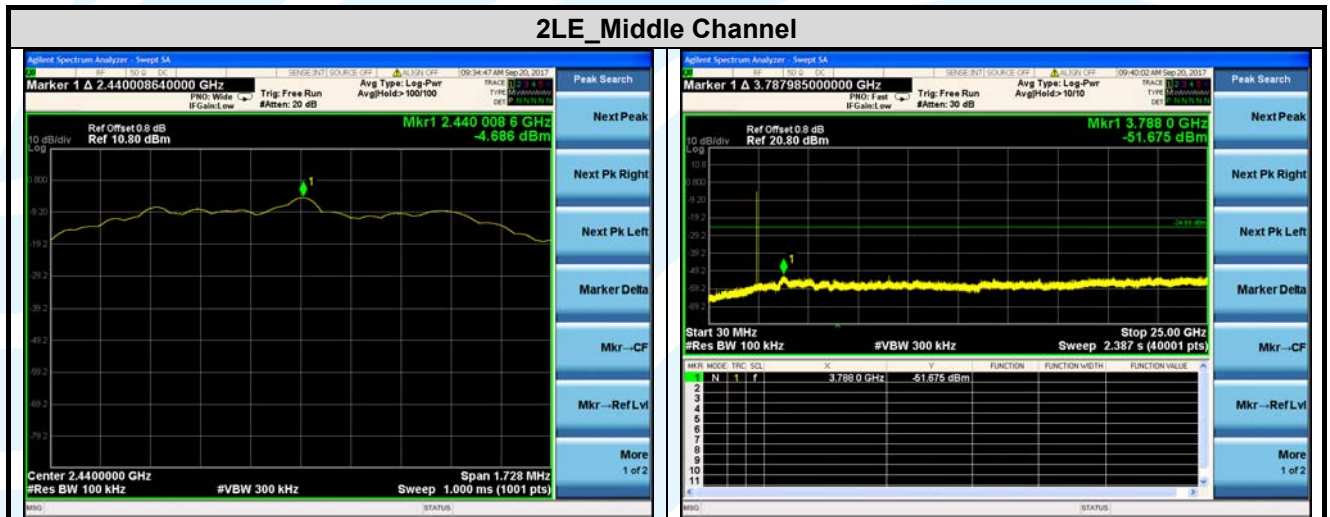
2LE_Middle Channel

Agilent Spectrum Analyzer - Swept SA
RF 50 Ω DC SENSE:INT SOURCE OFF ALIGN OFF 09:34:47 AM Sep 20, 2017
Marker 1 Δ 2.440008640000 GHz
PNO: Wide IFGain:Low
Trig: Free Run #Atten: 20 dB
Avg Type: Log-Pwr Avg|Hold:>100/100
TRACE TYPE DET
Peak Search
Ref Offset 0.8 dB
10 dB/div Ref 10.80 dBm
Log
Mkr1 2.440 008 6 GHz
-4.686 dBm
0.800
-9.20
-19.2
-29.2
-39.2
-49.2
-59.2
-69.2
-79.2
1
Center 2.4400000 GHz
#Res BW 100 kHz
#VBW 300 kHz
Span 1.728 MHz
Sweep 1.000 ms (1001 pts)
Next Peak
Next Pk Right
Next Pk Left
Marker Delta
Mkr→CF
Mkr→RefLvl
More
1 of 2
MSG
STATUS

Agilent Spectrum Analyzer - Swept SA
RF 50 Ω DC SENSE:INT SOURCE OFF ALIGN OFF 09:40:02 AM Sep 20, 2017
Marker 1 Δ 3.787985000000 GHz
PNO: Fast IFGain:Low
Trig: Free Run #Atten: 30 dB
Avg Type: Log-Pwr Avg|Hold:>10/10
TRACE TYPE DET
Peak Search
Ref Offset 0.8 dB
10 dB/div Ref 20.80 dBm
Log
Mkr1 3.788 0 GHz
-51.675 dBm
10.8
0.800
-9.20
-19.2
-29.2
-39.2
-49.2
-59.2
-24.63 dBm
1
Start 30 MHz
#Res BW 100 kHz
#VBW 300 kHz
Stop 25.00 GHz
Sweep 2.387 s (40001 pts)

| MKR | MODE | TRC | SCL | X | Y | FUNCTION | FUNCTION WIDTH | FUNCTION VALUE |
|---|---|---|---|---|---|---|---|---|
| 1 | N | 1 | f | 3.788 0 GHz | -51.675 dBm | | | |
| 2 | | | | | | | | |
| 3 | | | | | | | | |
| 4 | | | | | | | | |
| 5 | | | | | | | | |
| 6 | | | | | | | | |
| 7 | | | | | | | | |
| 8 | | | | | | | | |
| 9 | | | | | | | | |
| 10 | | | | | | | | |
| 11 | | | | | | | | |

Next Peak
Next Pk Right
Next Pk Left
Marker Delta
Mkr→CF
Mkr→RefLvl
More
1 of 2
MSG
STATUS